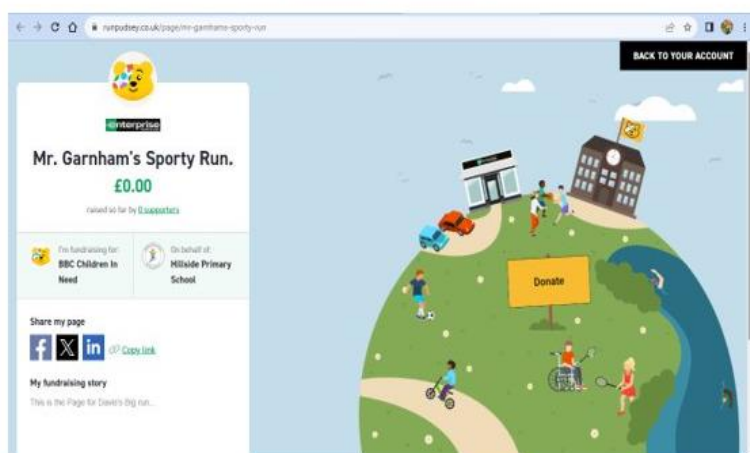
runpudsey.co.uk/page/mr-garnhams-sporty-run

BACK TO YOUR ACCOUNT

enterprise

Mr. Garnham's Sporty Run.

£0.00

raised so far by 0 supporters

I'm fundraising for: BBC Children In Need

On behalf of: Hillside Primary School

Share my page

Copy link

My fundraising story

This is the Page for David's Big run...

Donate